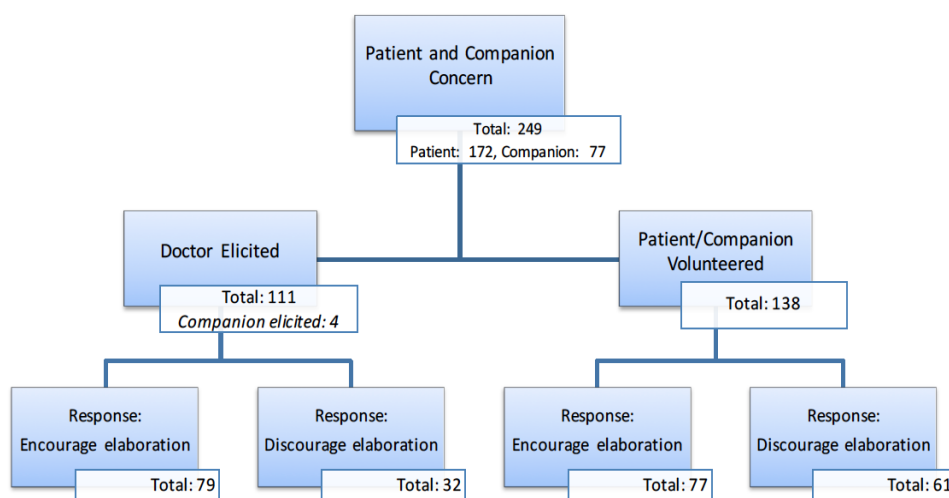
Patient and Companion Concern

Total: 249
Patient: 172, Companion: 77

Doctor Elicited

Total: 111
*Companion elicited: 4*

Patient/Companion Volunteered

Total: 138

Response:
Encourage elaboration

Total: 79

Response:
Discourage elaboration

Total: 32

Response:
Encourage elaboration

Total: 77

Response:
Discourage elaboration

Total: 61